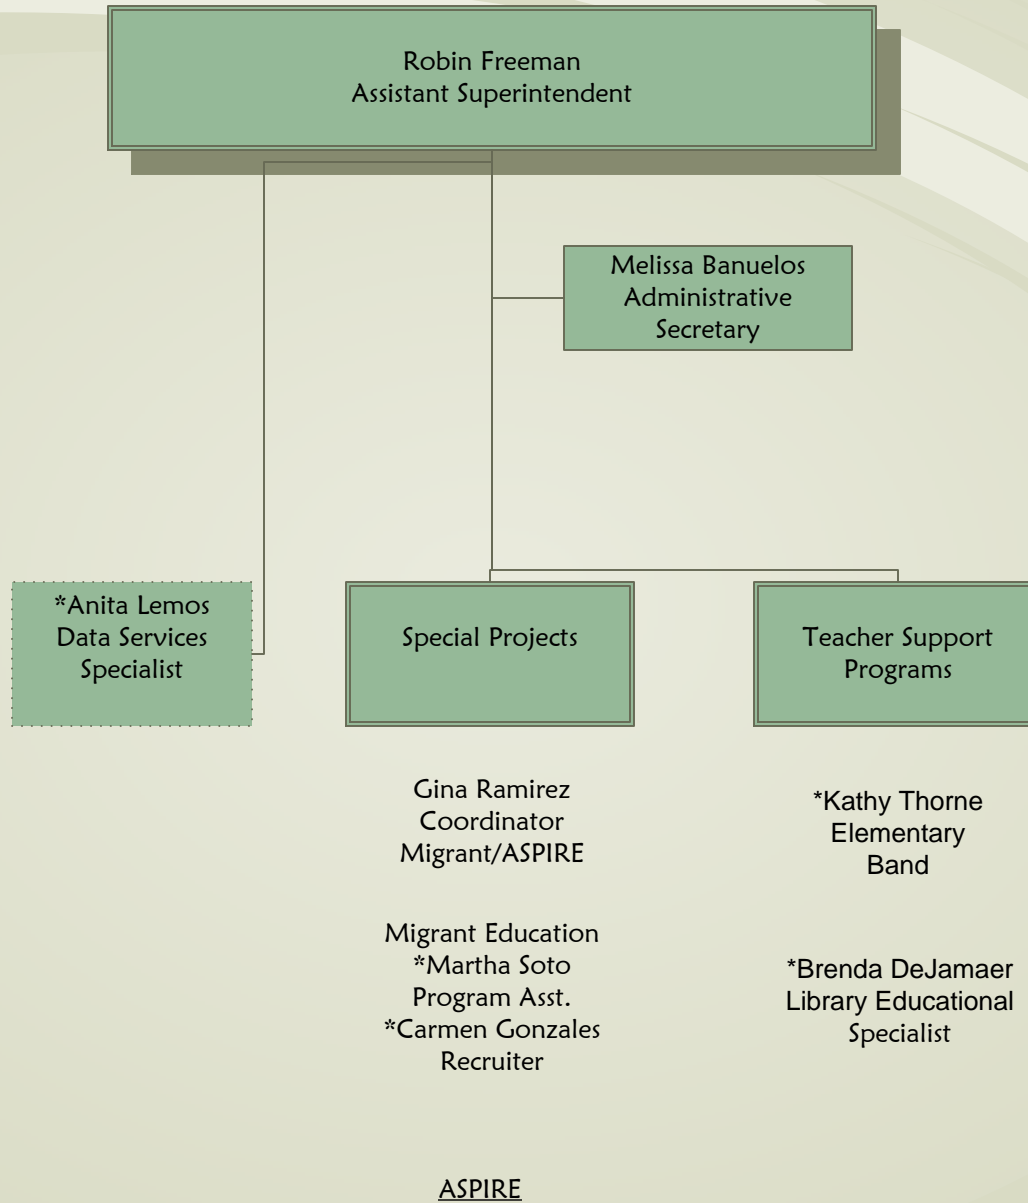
Robin Freeman
Assistant Superintendent

Melissa Banuelos
Administrative
Secretary

\*Anita Lemos
Data Services
Specialist

Special Projects

Teacher Support
Programs

Gina Ramirez
Coordinator
Migrant/ASPIRE

Migrant Education
\*Martha Soto
Program Asst.
\*Carmen Gonzales
Recruiter

ASPIRE

\*Kathy Thorne
Elementary
Band

\*Brenda DeJamaer
Library Educational
Specialist